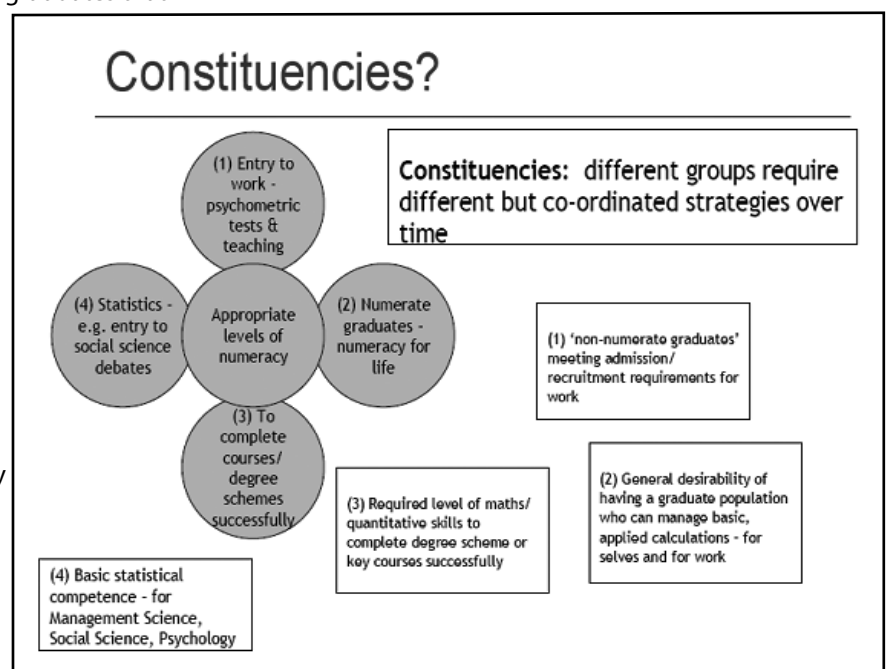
Constituencies?

Constituencies: different groups require different but co-ordinated strategies over time

(1) Entry to work - psychometric tests & teaching

(4) Statistics - e.g. entry to social science debates

Appropriate levels of numeracy

(2) Numerate graduates - numeracy for life

(3) To complete courses/ degree schemes successfully

(1) 'non-numerate graduates' meeting admission/ recruitment requirements for work

(2) General desirability of having a graduate population who can manage basic, applied calculations - for selves and for work

(3) Required level of maths/ quantitative skills to complete degree scheme or key courses successfully

(4) Basic statistical competence - for Management Science, Social Science, Psychology